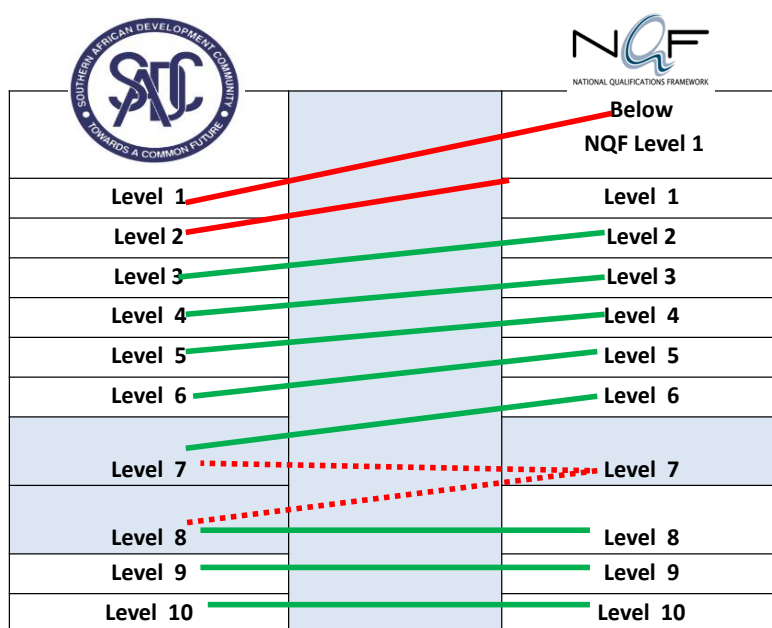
SOUTHERN AFRICAN DEVELOPMENT COMMUNITY
SADC
TOWARDS A COMMON FUTURE

NQF
NATIONAL QUALIFICATIONS FRAMEWORK

| | | |
|---|---|---|
| | | Below NQF Level 1 |
| Level 1 | | Level 1 |
| Level 2 | | Level 2 |
| Level 3 | | Level 3 |
| Level 4 | | Level 4 |
| Level 5 | | Level 5 |
| Level 6 | | Level 6 |
| Level 7 | | Level 7 |
| Level 8 | | Level 8 |
| Level 9 | | Level 9 |
| Level 10 | | Level 10 |